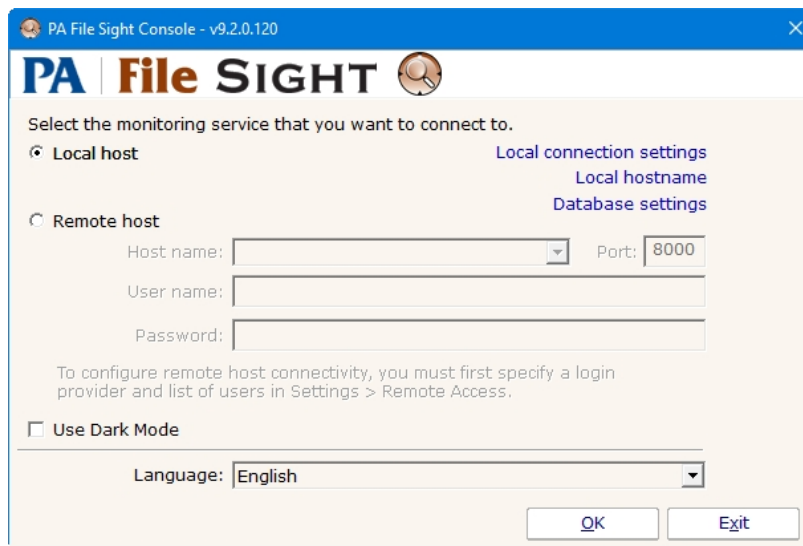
PA File Sight Console - v9.2.0.120

PA | File SIGHT

Select the monitoring service that you want to connect to.

Local host

Local connection settings
Local hostname
Database settings

Remote host

Host name:
Port: 8000

User name:

Password:

To configure remote host connectivity, you must first specify a login provider and list of users in Settings > Remote Access.

Use Dark Mode

Language: English

OK
Exit